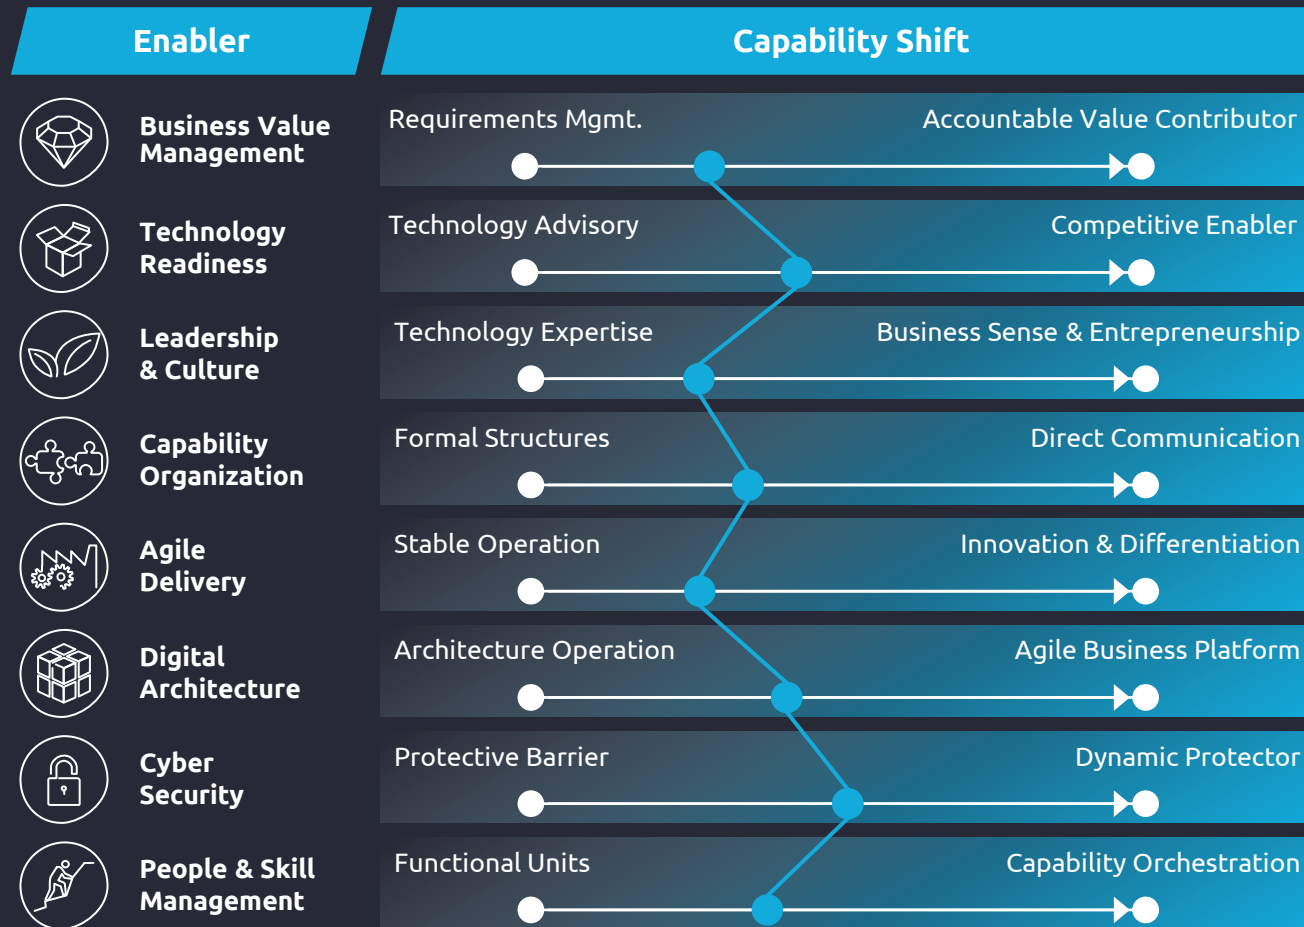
| Enabler | Capability Shift | |
|---|---|---|
| Business Value Management | Requirements Mgmt. | Accountable Value Contributor |
| Technology Readiness | Technology Advisory | Competitive Enabler |
| Leadership & Culture | Technology Expertise | Business Sense & Entrepreneurship |
| Capability Organization | Formal Structures | Direct Communication |
| Agile Delivery | Stable Operation | Innovation & Differentiation |
| Digital Architecture | Architecture Operation | Agile Business Platform |
| Cyber Security | Protective Barrier | Dynamic Protector |
| People & Skill Management | Functional Units | Capability Orchestration |